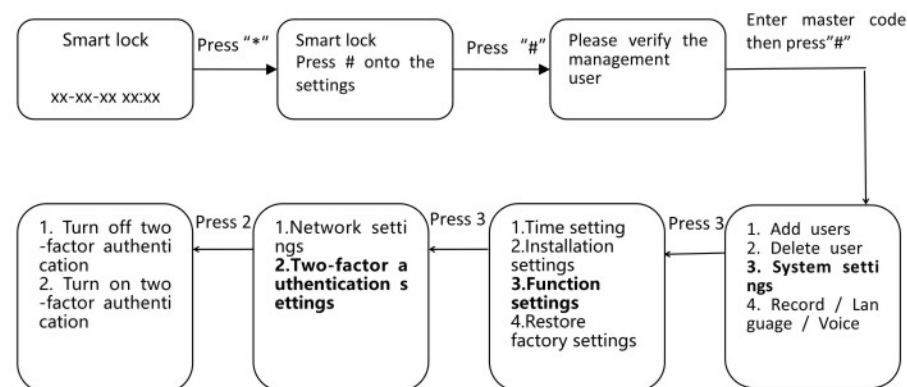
Smart lock

xx-xx-xx xx:xx

Press "*"

Smart lock
Press # onto the settings

Press "#"

Please verify the management user

Enter master code then press"#"

1. Add users
2. Delete user
**3. System settings**
4. Record / Language / Voice

Press 3

1.Time setting
2.Installation settings
**3.Function settings**
4.Restore factory settings

Press 3

1.Network settings
**2.Two-factor authentication settings**

Press 2

1. Turn off two-factor authentication
2. Turn on two-factor authentication